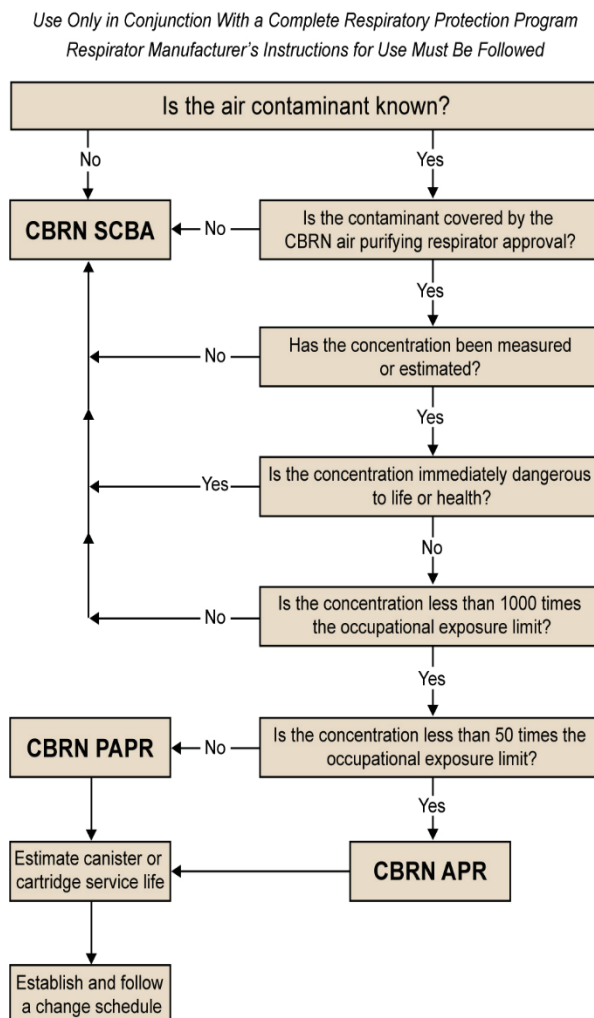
Use Only in Conjunction With a Complete Respiratory Protection Program
Respirator Manufacturer's Instructions for Use Must Be Followed

Is the air contaminant known?

No

Yes

CBRN SCBA

No

Is the contaminant covered by the CBRN air purifying respirator approval?

Yes

No

Has the concentration been measured or estimated?

Yes

Yes

Is the concentration immediately dangerous to life or health?

No

No

Is the concentration less than 1000 times the occupational exposure limit?

Yes

CBRN PAPR

No

Is the concentration less than 50 times the occupational exposure limit?

Yes

Estimate canister or cartridge service life

CBRN APR

Establish and follow a change schedule